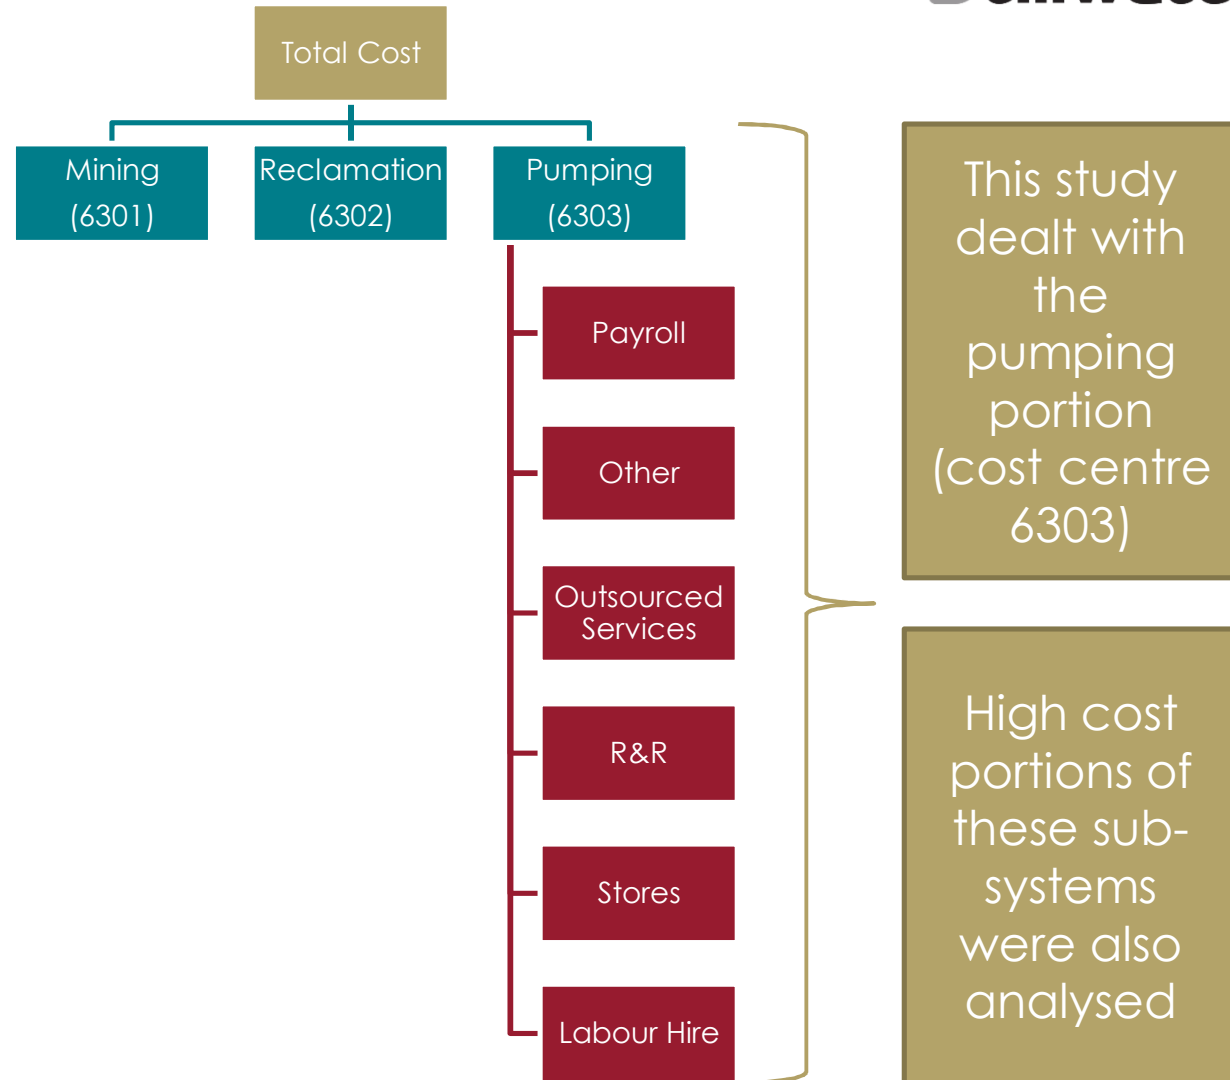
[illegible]

Total Cost

Mining (6301)

Reclamation (6302)

Pumping (6303)

Payroll

Other

Outsourced Services

R&R

Stores

Labour Hire

This study dealt with the pumping portion (cost centre 6303)

High cost portions of these sub-systems were also analysed